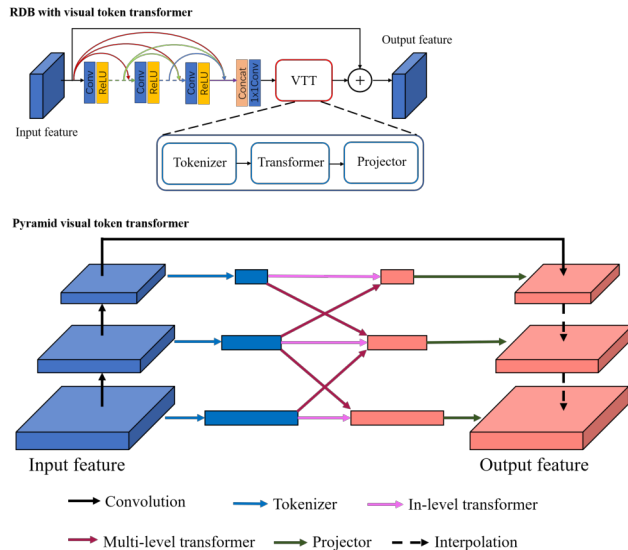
RDB with visual token transformer

Output feature

Conv ReLU Conv ReLU Conv ReLU Concat 1x1Conv VTT

$+$

Input feature

Tokenizer → Transformer → Projector

Pyramid visual token transformer

Input feature

Output feature

Convolution

Tokenizer

In-level transformer

Multi-level transformer

Projector

Interpolation